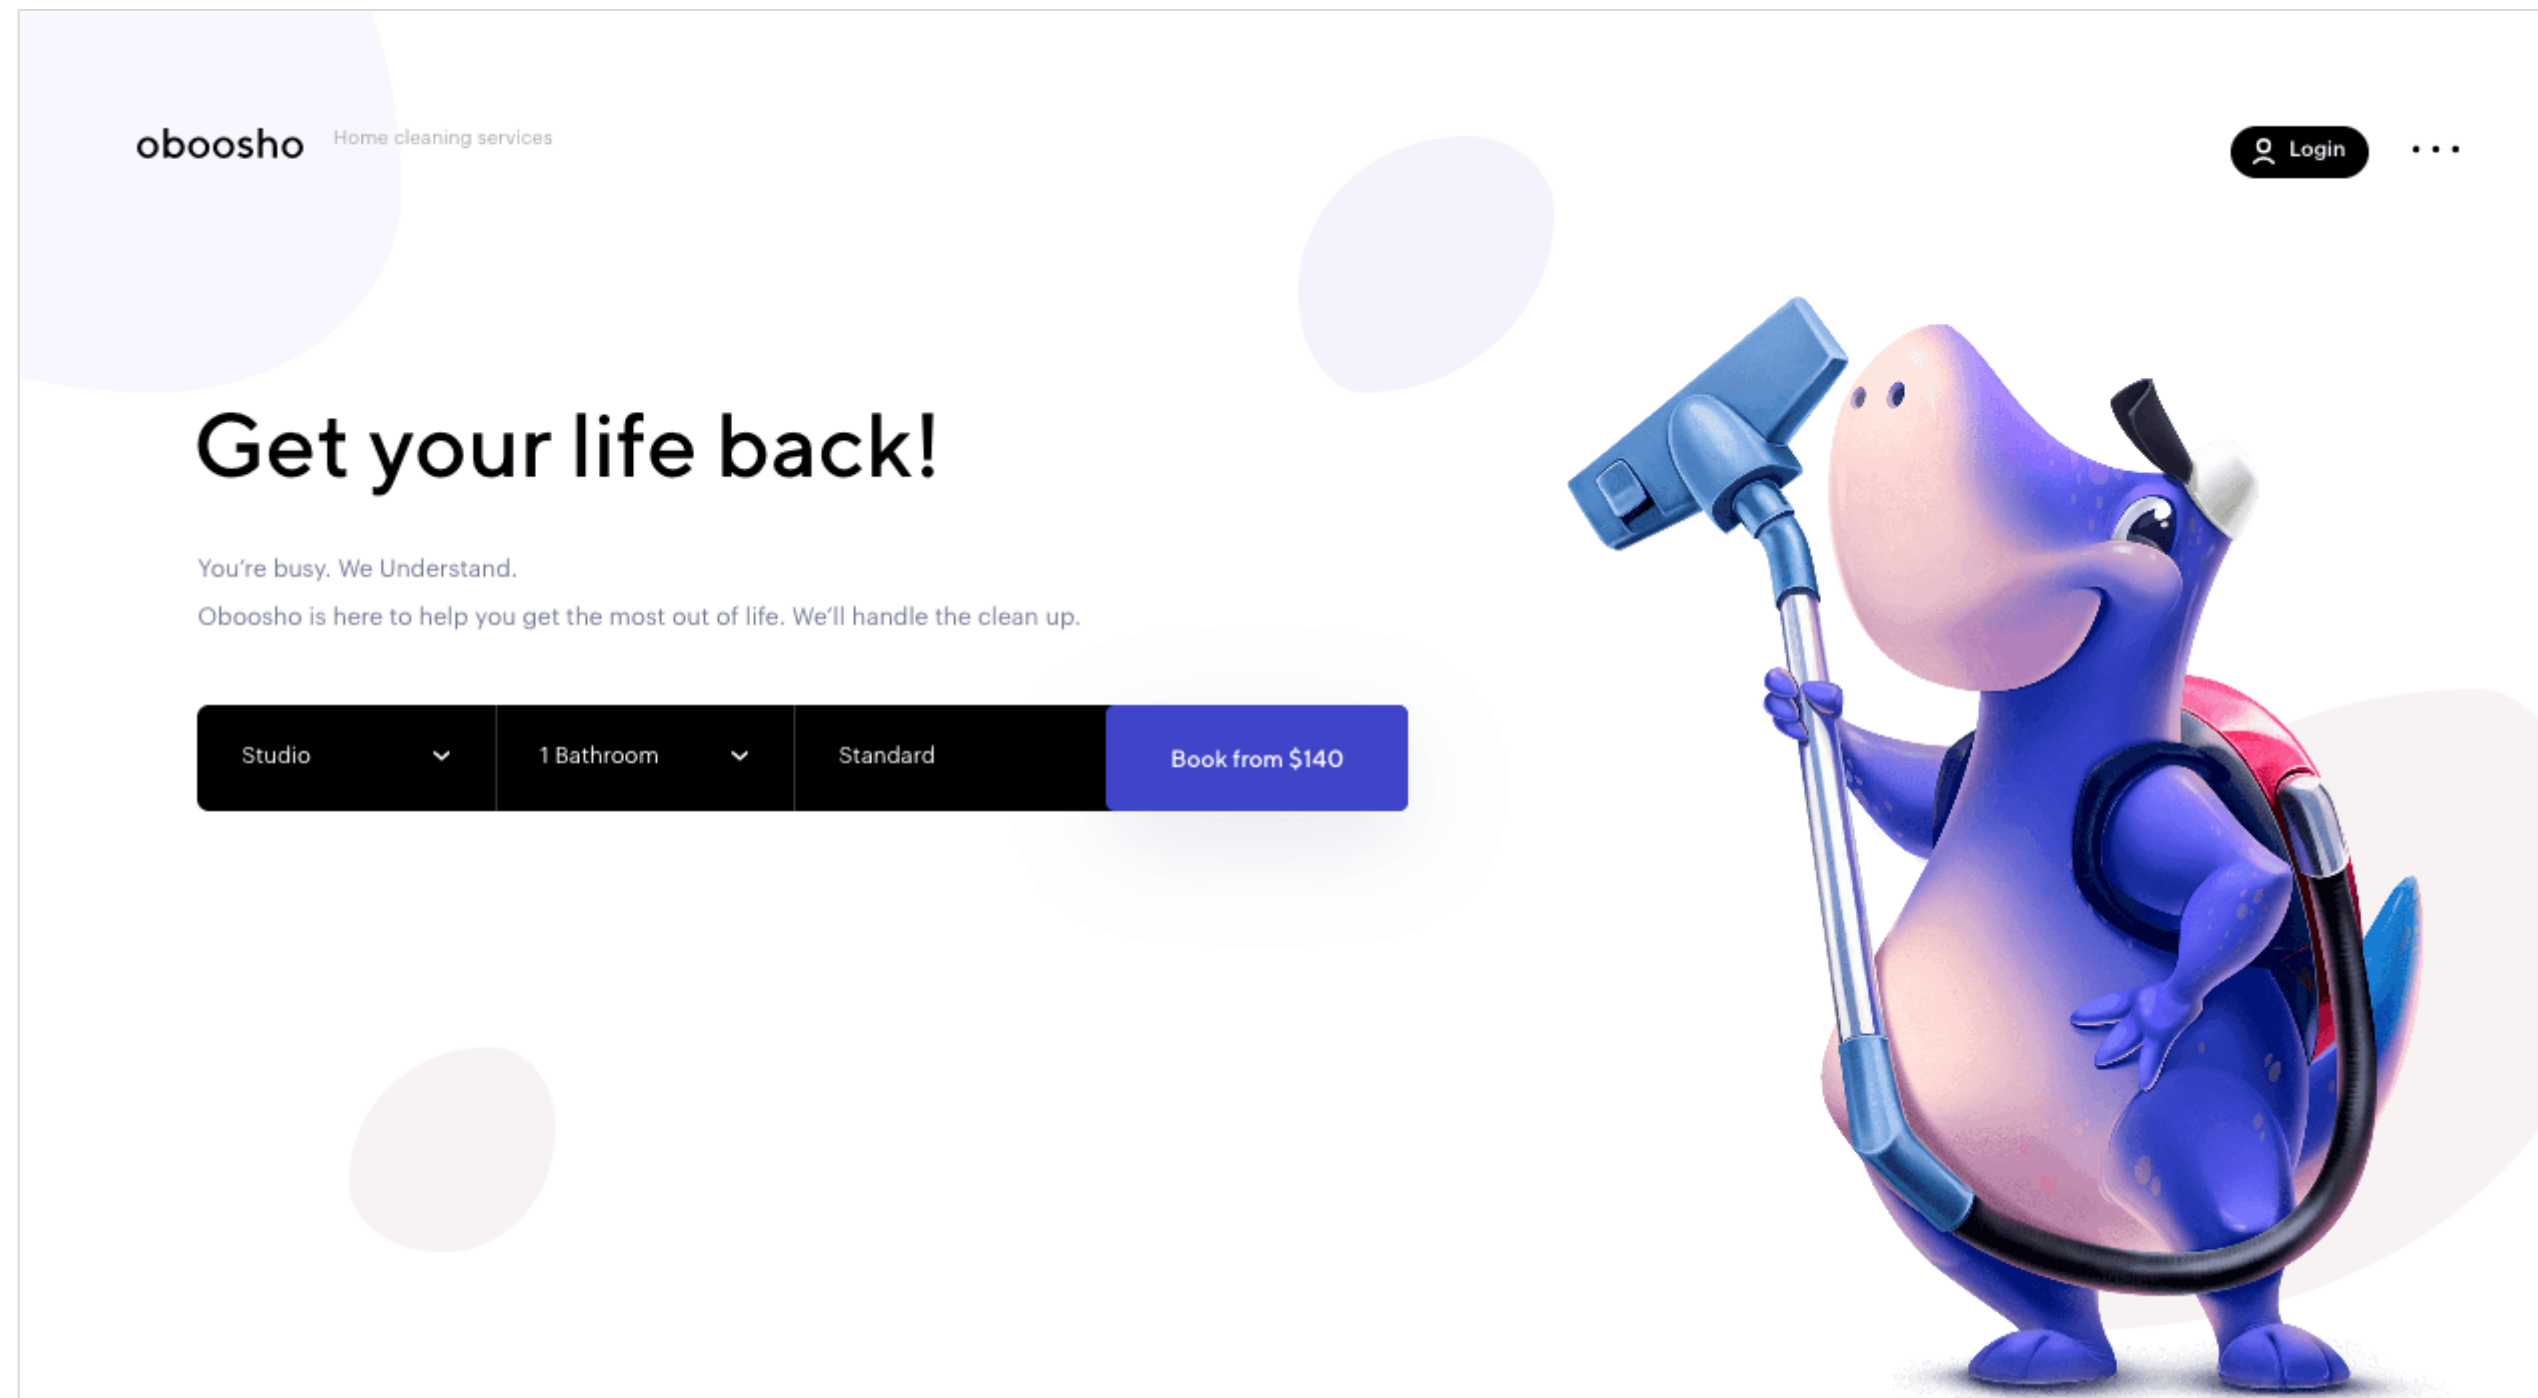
oboosho Home cleaning services

Login

Get your life back!

You're busy. We Understand.

Oboosho is here to help you get the most out of life. We'll handle the clean up.

Studio

1 Bathroom

Standard

Book from $140